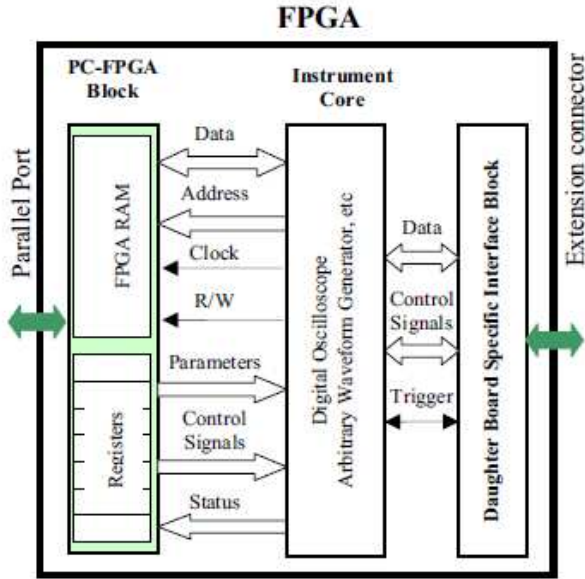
FPGA

PC-FPGA Block

Instrument Core

Parallel Port

Extension connector

FPGA RAM

Registers

Data

Address

Clock

R/W

Parameters

Control Signals

Status

Digital Oscilloscope
Arbitrary Waveform Generator, etc

Data

Control Signals

Trigger

Daughter Board Specific Interface Block